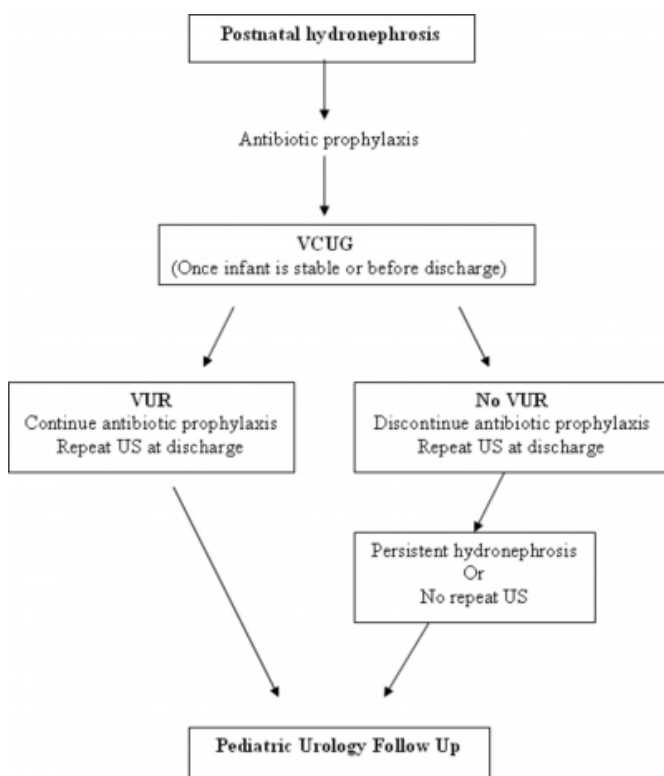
**Postnatal hydronephrosis**

Antibiotic prophylaxis

**VCUG**
(Once infant is stable or before discharge)

**VUR**
Continue antibiotic prophylaxis
Repeat US at discharge

**No VUR**
Discontinue antibiotic prophylaxis
Repeat US at discharge

Persistent hydronephrosis
Or
No repeat US

**Pediatric Urology Follow Up**